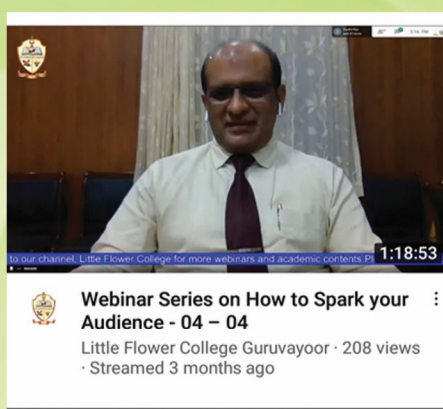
to our channel, Little Flower College for more webinars and academic contents Pl

1:18:53

Webinar Series on How to Spark your Audience - 04 – 04

Little Flower College Guruvayoor · 208 views · Streamed 3 months ago